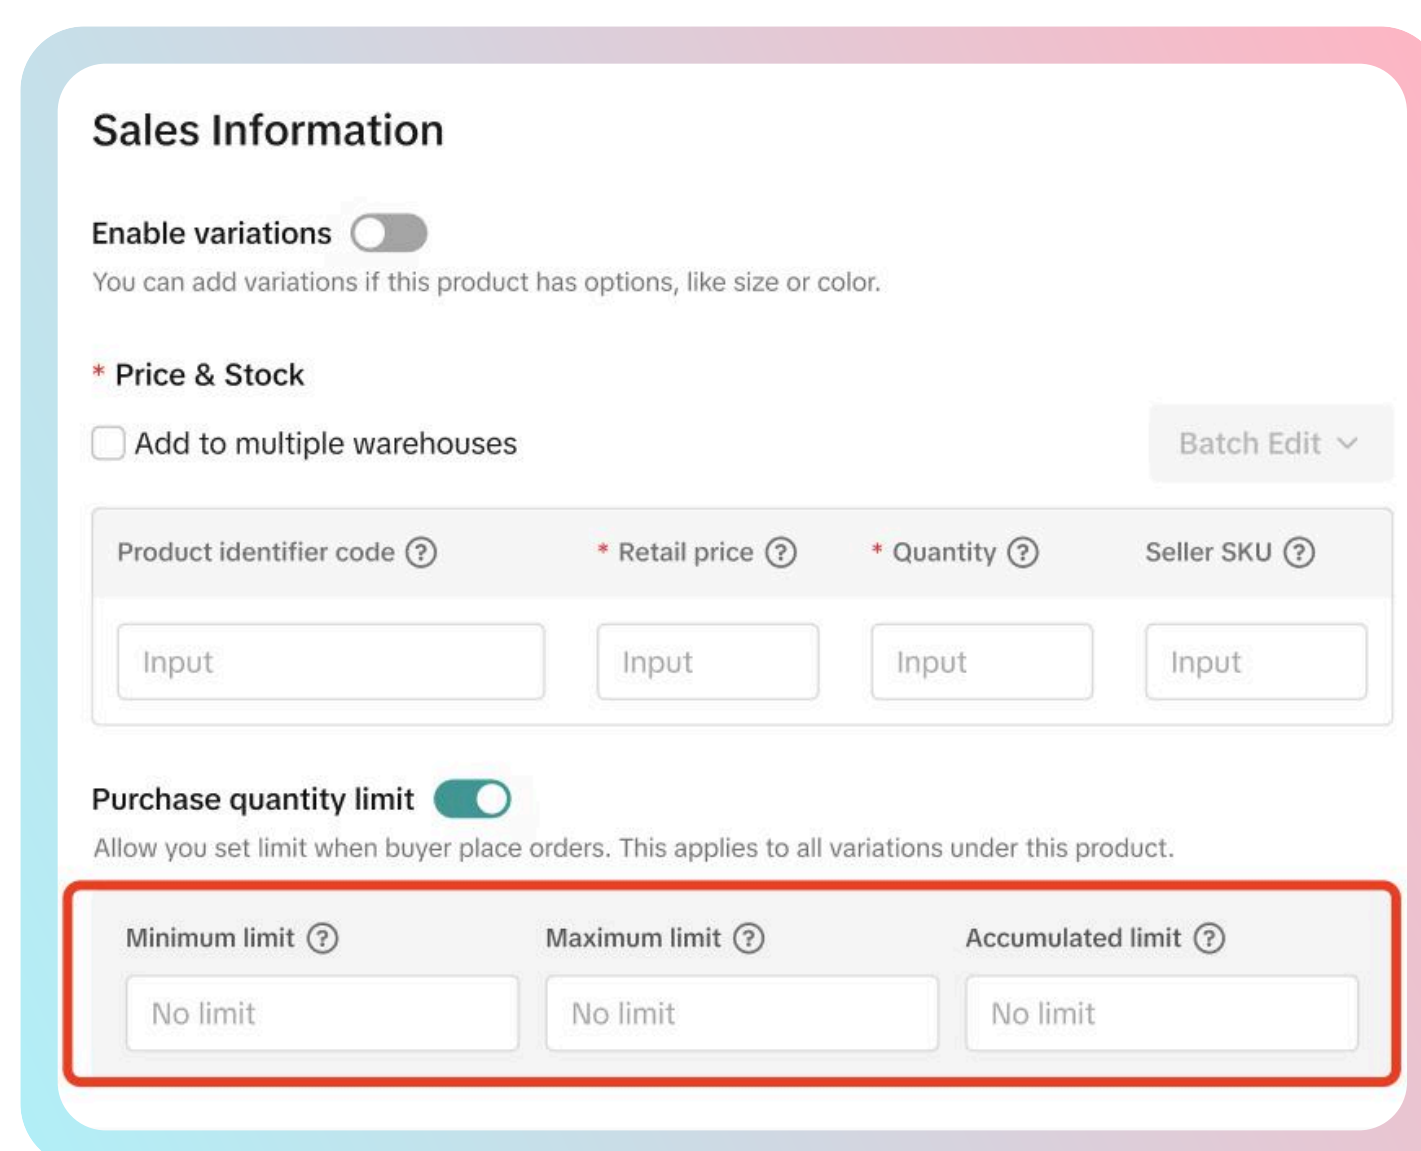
Sales Information

Enable variations

You can add variations if this product has options, like size or color.

* Price & Stock

Add to multiple warehouses

Batch Edit

| Product identifier code ? | * Retail price ? | * Quantity ? | Seller SKU ? |
|---|---|---|---|
| Input | Input | Input | Input |

Purchase quantity limit

Allow you set limit when buyer place orders. This applies to all variations under this product.

| Minimum limit ? | Maximum limit ? | Accumulated limit ? |
|---|---|---|
| No limit | No limit | No limit |